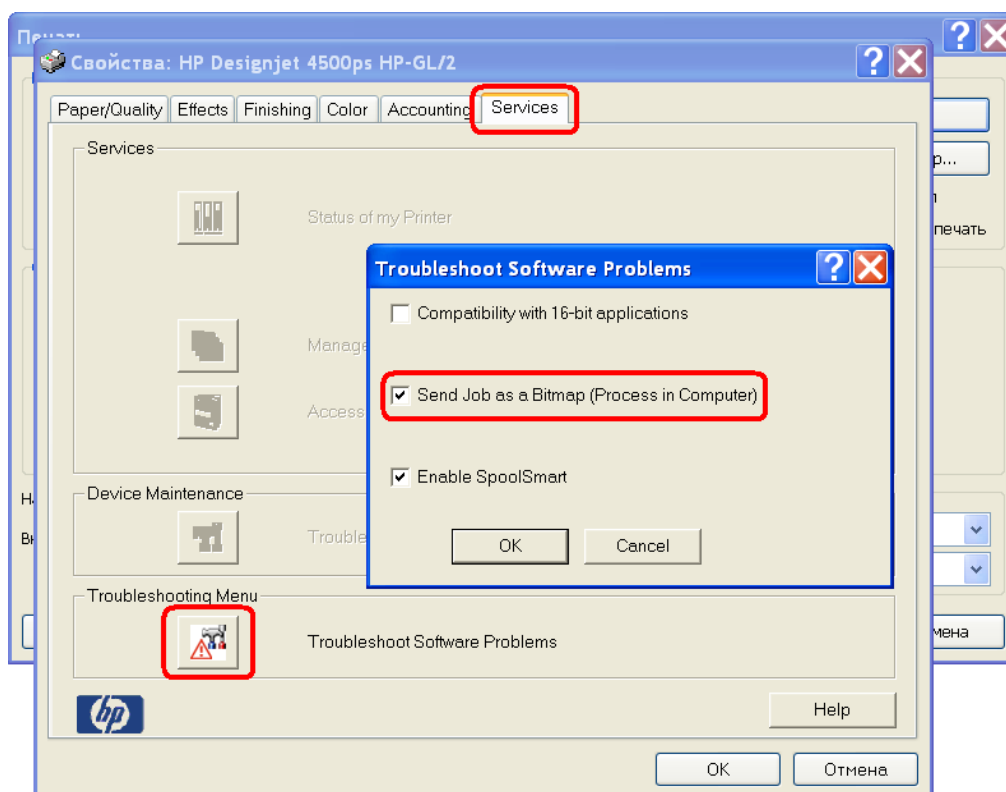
Печать

Свойства: HP Designjet 4500ps HP-GL/2

Paper/Quality | Effects | Finishing | Color | Accounting | Services

Services

Status of my Printer

Manage

Access

Device Maintenance

Trouble

Troubleshooting Menu

Troubleshoot Software Problems

Help

OK | Отмена

р...

печать

мена

Н

Вн

Troubleshoot Software Problems

Compatibility with 16-bit applications

Send Job as a Bitmap (Process in Computer)

Enable SpoolSmart

OK | Cancel